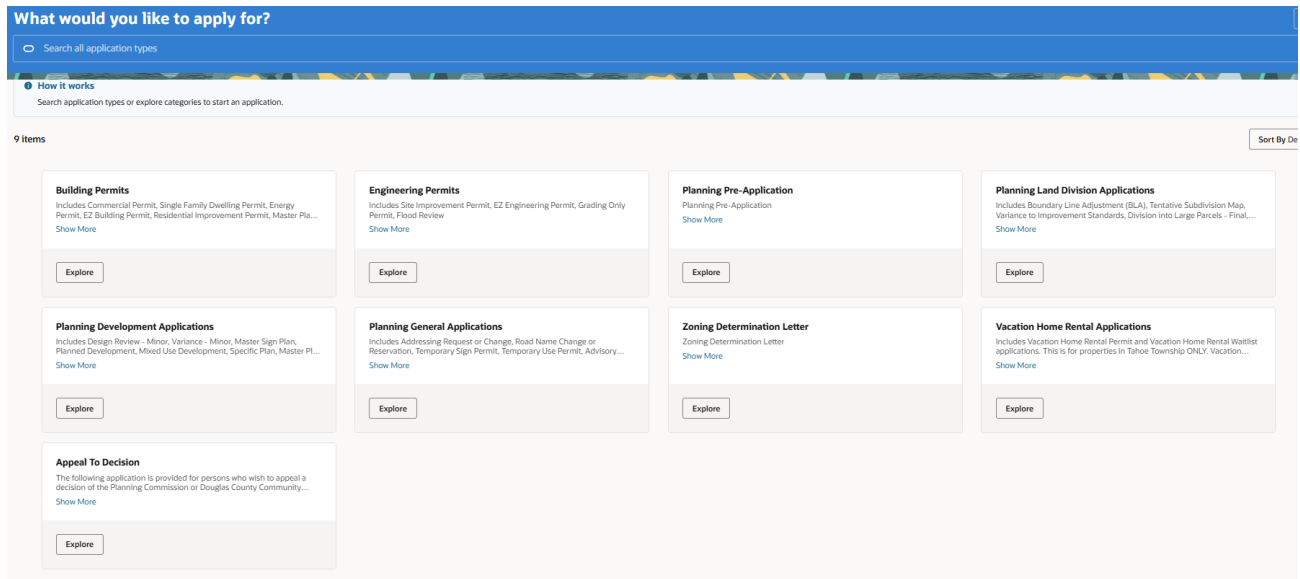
What would you like to apply for?

Search all application types

How it works
Search application types or explore categories to start an application.

9 items

Sort By De

Building Permits
Includes Commercial Permit, Single Family Dwelling Permit, Energy Permit, EZ Building Permit, Residential Improvement Permit, Master Pla...
Show More
Explore

Engineering Permits
Includes Site Improvement Permit, EZ Engineering Permit, Grading Only Permit, Flood Review
Show More
Explore

Planning Pre-Application
Planning Pre-Application
Show More
Explore

Planning Land Division Applications
Includes Boundary Line Adjustment (BLA), Tentative Subdivision Map, Variance to Improvement Standards, Division into Large Parcels - Final,...
Show More
Explore

Planning Development Applications
Includes Design Review - Minor, Variance - Minor, Master Sign Plan, Planned Development, Mixed Use Development, Specific Plan, Master Pl...
Show More
Explore

Planning General Applications
Includes Addressing Request or Change, Road Name Change or Reservation, Temporary Sign Permit, Temporary Use Permit, Advisory...
Show More
Explore

Zoning Determination Letter
Zoning Determination Letter
Show More
Explore

Vacation Home Rental Applications
Includes Vacation Home Rental Permit and Vacation Home Rental Waitlist applications. This is for properties in Tahoe Township ONLY. Vacation...
Show More
Explore

Appeal To Decision
The following application is provided for persons who wish to appeal a decision of the Planning Commission or Douglas County Community...
Show More
Explore